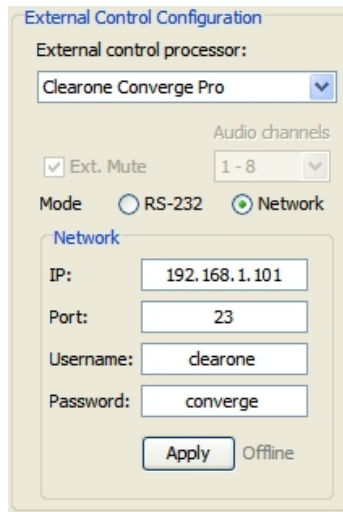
External Control Configuration

External control processor:

Clearone Converge Pro

Audio channels

Ext. Mute

1 - 8

Mode RS-232 Network

Network

IP: 192.168.1.101

Port: 23

Username: clearone

Password: converge

Apply Offline